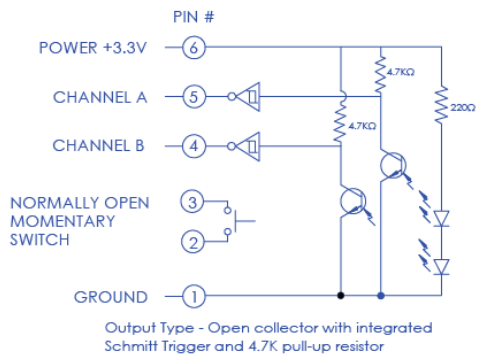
PIN #

POWER +3.3V 6

CHANNEL A 5

CHANNEL B 4

NORMALLY OPEN MOMENTARY SWITCH 3 2

GROUND 1

4.7KΩ

4.7KΩ

220Ω

Output Type - Open collector with integrated Schmitt Trigger and 4.7K pull-up resistor